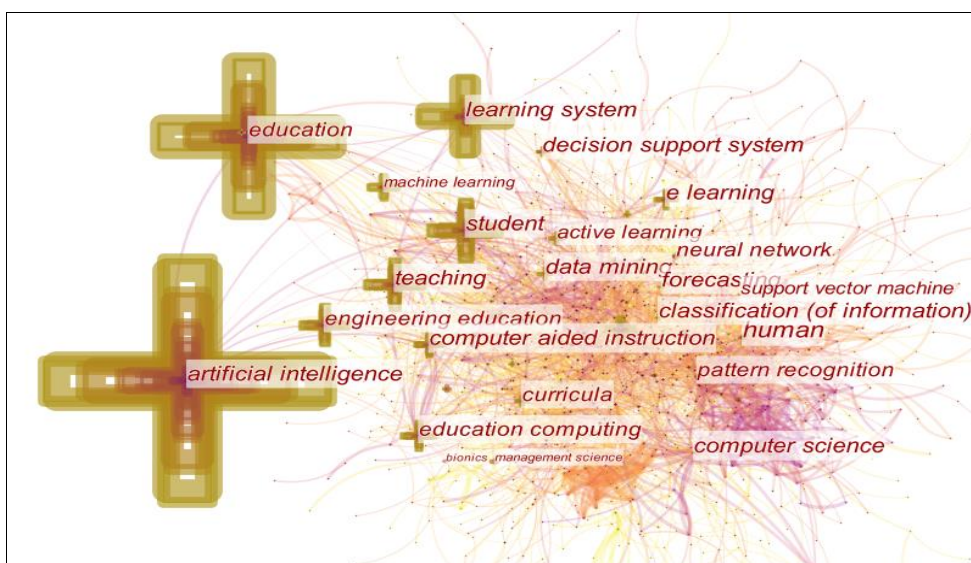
education
learning system
decision support system
machine learning
e learning
student
active learning
neural network
teaching
data mining
forecasting
support vector machine
classification (of information)
engineering education
human
computer aided instruction
artificial intelligence
pattern recognition
curricula
education computing
computer science
bionics
management science